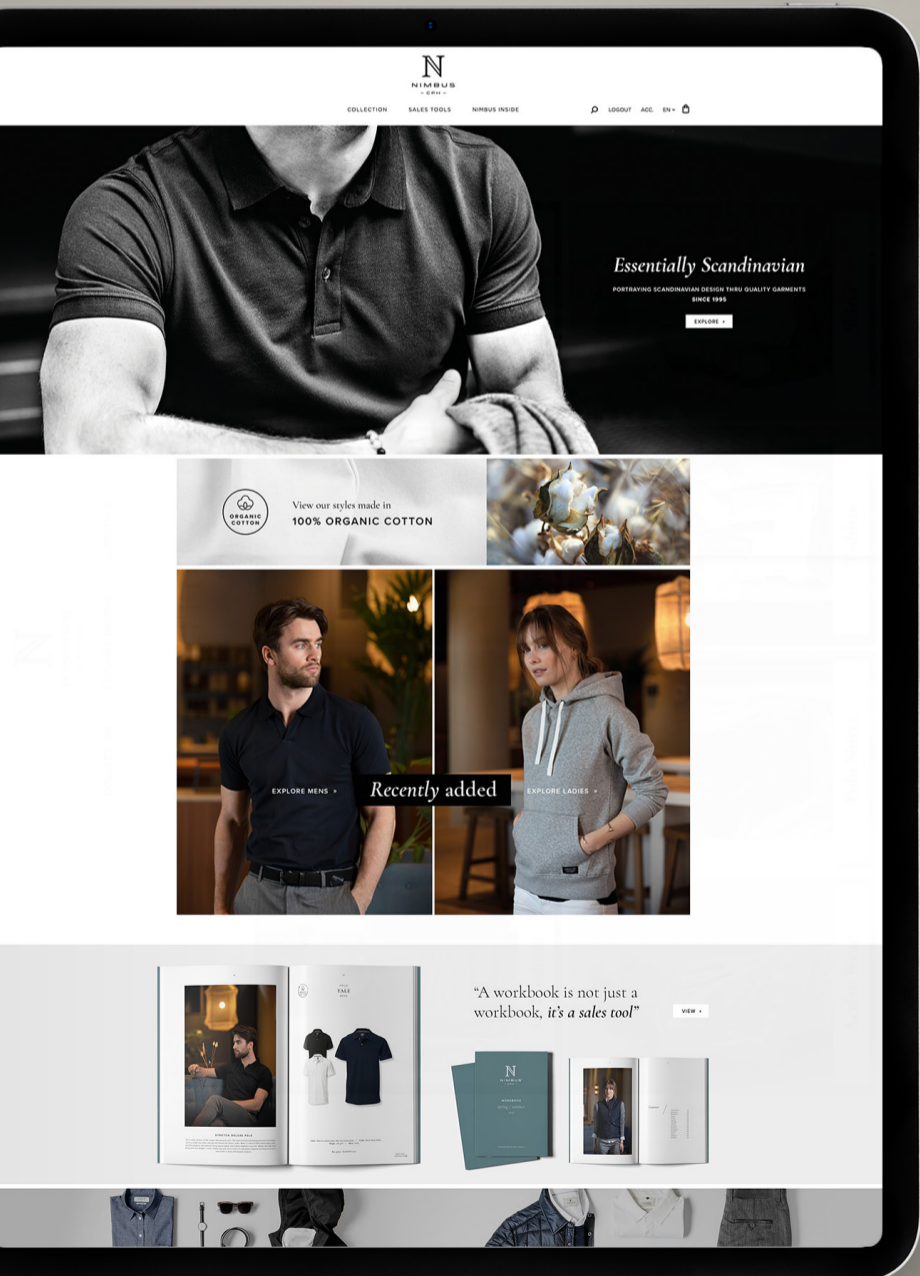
N
NIMBUS
— CPH —

COLLECTION SALES TOOLS NIMBUS INSIDE

LOGOUT ACC. EN

Essentially Scandinavian

PORTRAYING SCANDINAVIAN DESIGN THRU QUALITY GARMENTS SINCE 1995

EXPLORE »

ORGANIC COTTON

View our styles made in

100% ORGANIC COTTON

EXPLORE MENS »

Recently added

EXPLORE LADIES »

YALE

"A workbook is not just a workbook, it's a sales tool"

VIEW »

N
NIMBUS